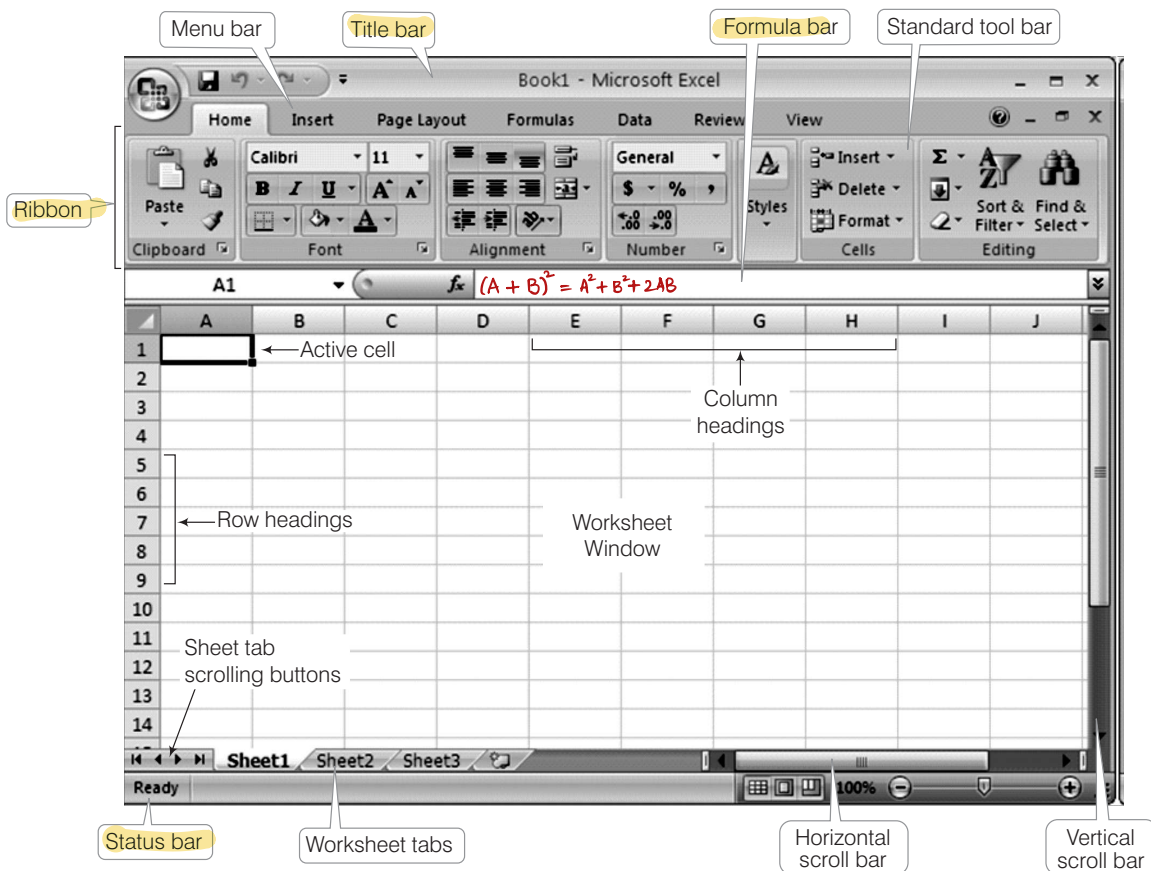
Menu bar

Title bar

Formula bar

Standard tool bar

Book1 - Microsoft Excel

Home Insert Page Layout Formulas Data Review View

Ribbon

Paste

Clipboard

Calibri 11

B I U A A

Font

Alignment

General

$ % ,

.00 .0

Number

Styles

Insert

Delete

Format

Cells

Σ

Sort & Filter

Find & Select

Editing

A1

$f_x$ $(A+B)^2 = A^2+B^2+2AB$

| | A | B | C | D | E | F | G | H | I | J |
|---|---|---|---|---|---|---|---|---|---|---|
| 1 | | | | | | | | | | |
| 2 | | | | | | | | | | |
| 3 | | | | | | | | | | |
| 4 | | | | | | | | | | |
| 5 | | | | | | | | | | |
| 6 | | | | | | | | | | |
| 7 | | | | | | | | | | |
| 8 | | | | | | | | | | |
| 9 | | | | | | | | | | |
| 10 | | | | | | | | | | |
| 11 | | | | | | | | | | |
| 12 | | | | | | | | | | |
| 13 | | | | | | | | | | |
| 14 | | | | | | | | | | |

Active cell

Column headings

Row headings

Worksheet Window

Sheet tab scrolling buttons

Sheet1 Sheet2 Sheet3

Ready

100%

Status bar

Worksheet tabs

Horizontal scroll bar

Vertical scroll bar